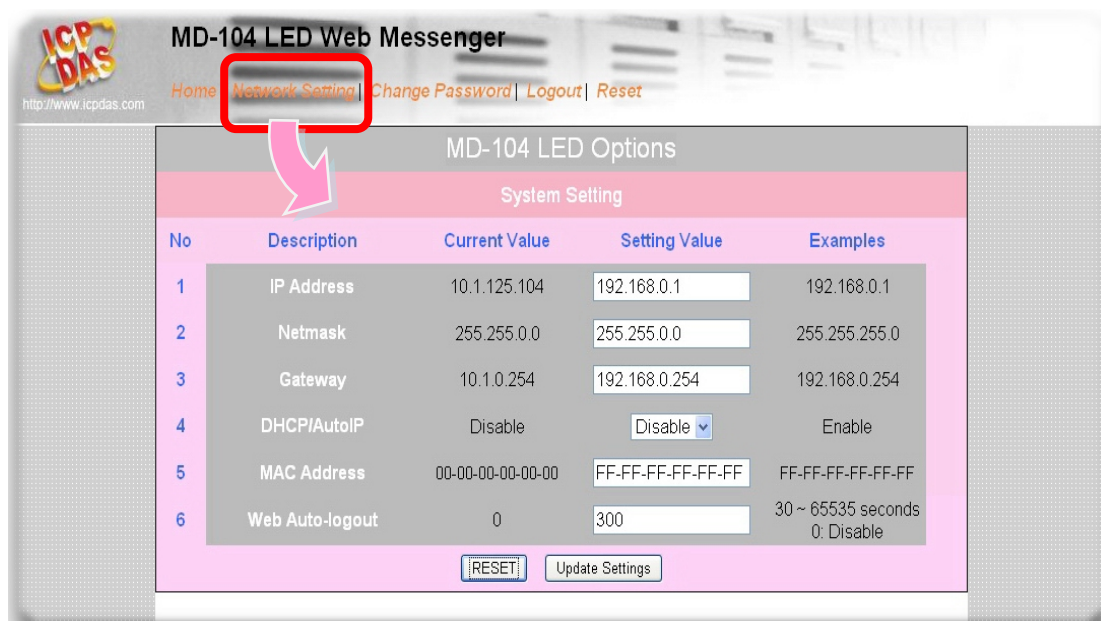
ICP DAS
http://www.icpdas.com

MD-104 LED Web Messenger

Home | Network Setting | Change Password | Logout | Reset

MD-104 LED Options

System Setting

| No | Description | Current Value | Setting Value | Examples |
|---|---|---|---|---|
| 1 | IP Address | 10.1.125.104 | 192.168.0.1 | 192.168.0.1 |
| 2 | Netmask | 255.255.0.0 | 255.255.0.0 | 255.255.255.0 |
| 3 | Gateway | 10.1.0.254 | 192.168.0.254 | 192.168.0.254 |
| 4 | DHCP/AutoIP | Disable | Disable | Enable |
| 5 | MAC Address | 00-00-00-00-00-00 | FF-FF-FF-FF-FF-FF | FF-FF-FF-FF-FF-FF |
| 6 | Web Auto-logout | 0 | 300 | 30 ~ 65535 seconds 0: Disable |

RESET Update Settings